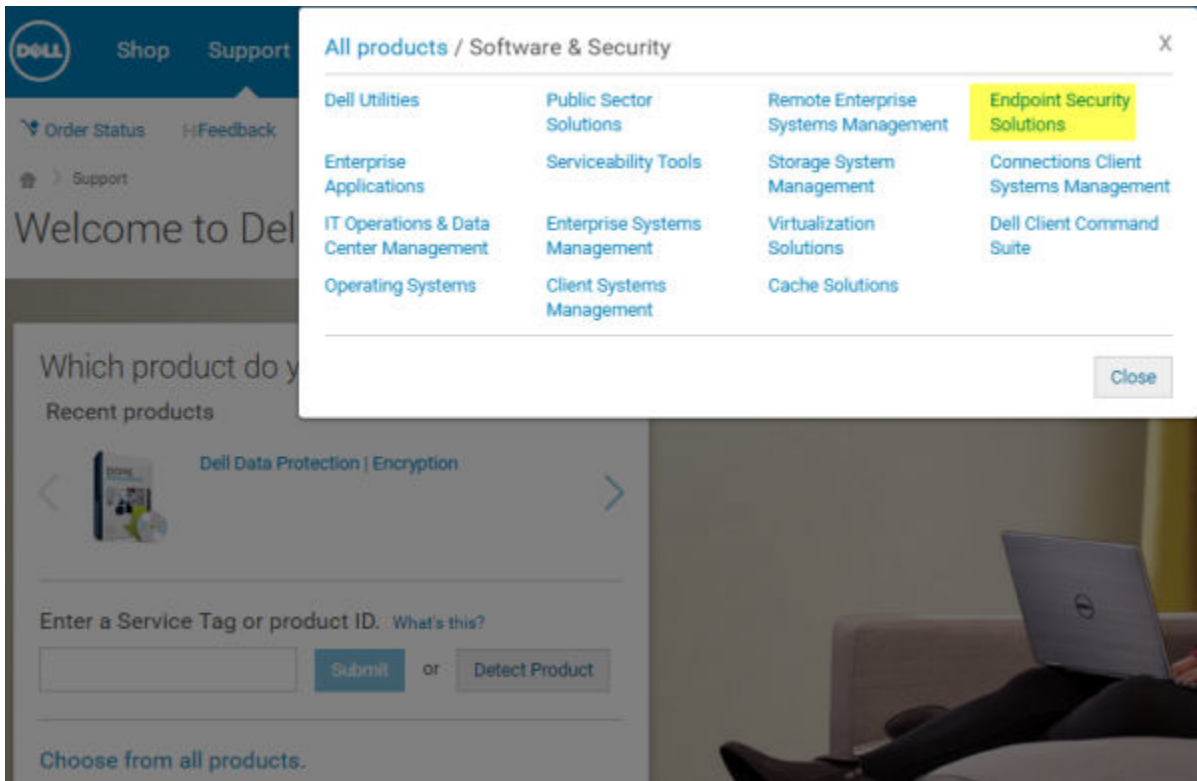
DELL Shop Support

Order Status Feedback

Support

Welcome to Del

Which product do y

Recent products

Dell Data Protection | Encryption

Enter a Service Tag or product ID. What's this?

Submit or Detect Product

Choose from all products.

All products / Software & Security

X

| | | | |
|---|---|---|---|
| Dell Utilities | Public Sector Solutions | Remote Enterprise Systems Management | Endpoint Security Solutions |
| Enterprise Applications | Serviceability Tools | Storage System Management | Connections Client Systems Management |
| IT Operations & Data Center Management | Enterprise Systems Management | Virtualization Solutions | Dell Client Command Suite |
| Operating Systems | Client Systems Management | Cache Solutions | |

Close